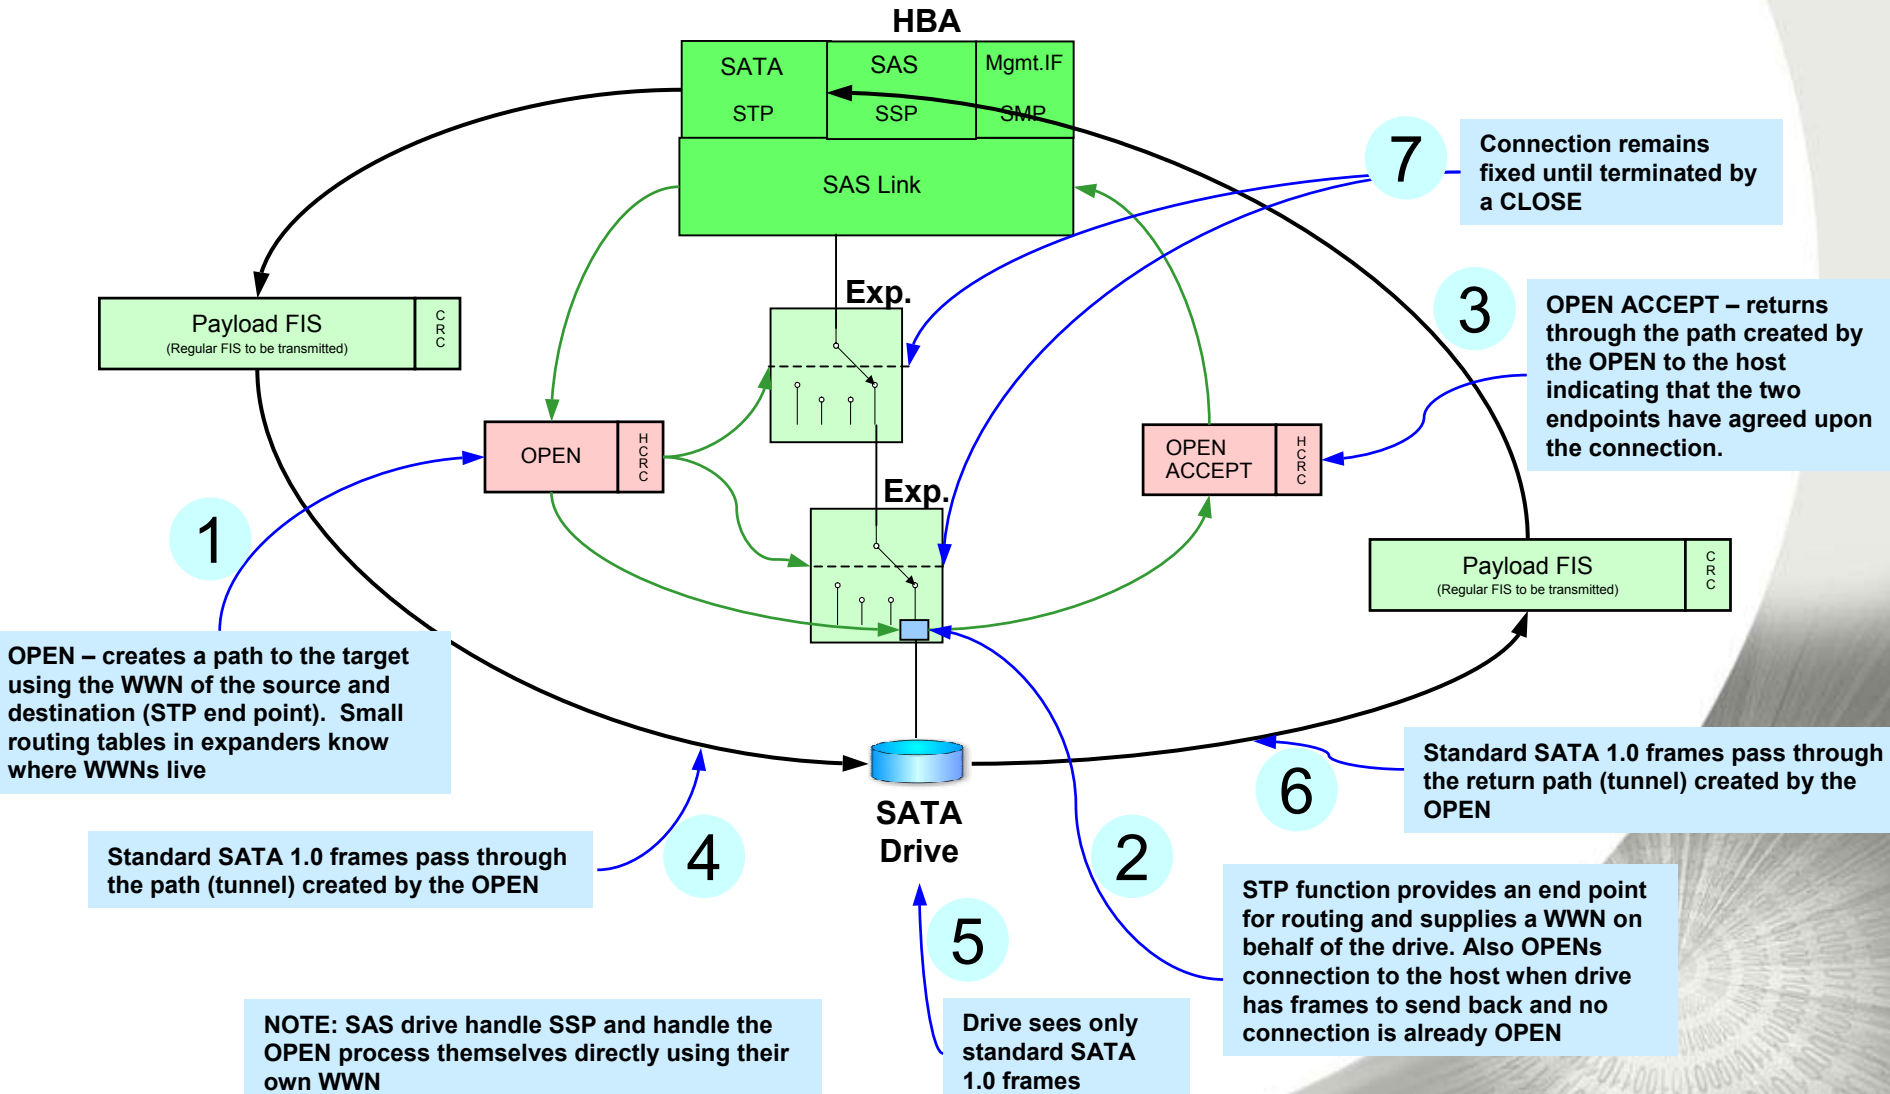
HBA

SATA

STP

SAS

SSP

Mgmt.IF

SMP

SAS Link

7

Connection remains fixed until terminated by a CLOSE

Payload FIS

(Regular FIS to be transmitted)

C R C

Exp.

3

OPEN ACCEPT – returns through the path created by the OPEN to the host indicating that the two endpoints have agreed upon the connection.

OPEN

H C R C

OPEN ACCEPT

H C R C

Exp.

1

Payload FIS

(Regular FIS to be transmitted)

C R C

OPEN – creates a path to the target using the WWN of the source and destination (STP end point). Small routing tables in expanders know where WWNs live

SATA Drive

6

Standard SATA 1.0 frames pass through the return path (tunnel) created by the OPEN

4

Standard SATA 1.0 frames pass through the path (tunnel) created by the OPEN

2

STP function provides an end point for routing and supplies a WWN on behalf of the drive. Also OPENs connection to the host when drive has frames to send back and no connection is already OPEN

5

NOTE: SAS drive handle SSP and handle the OPEN process themselves directly using their own WWN

Drive sees only standard SATA 1.0 frames